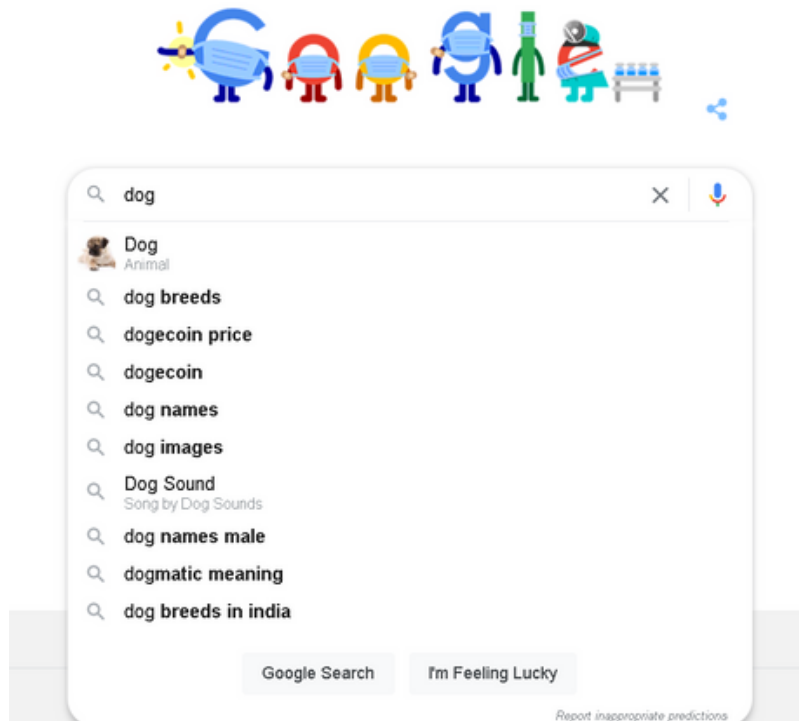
dog

Dog
Animal

dog breeds

dogecoin price

dogecoin

dog names

dog images

Dog Sound
Song by Dog Sounds

dog names male

dogmatic meaning

dog breeds in india

Google Search

I'm Feeling Lucky

Report inappropriate predictions